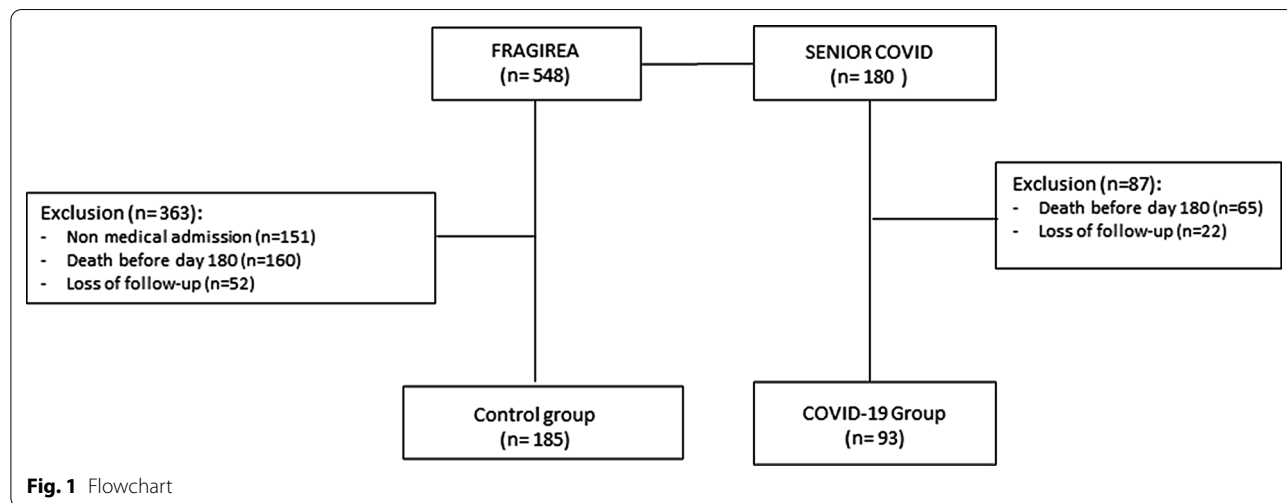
FRAGIREA
(n= 548)

SENIOR COVID
(n= 180 )

Exclusion (n= 363):
- Non medical admission (n=151)
- Death before day 180 (n=160)
- Loss of follow-up (n=52)

Exclusion (n=87):
- Death before day 180 (n=65)
- Loss of follow-up (n=22)

Control group
(n= 185)

COVID-19 Group
(n= 93)

Fig. 1 Flowchart